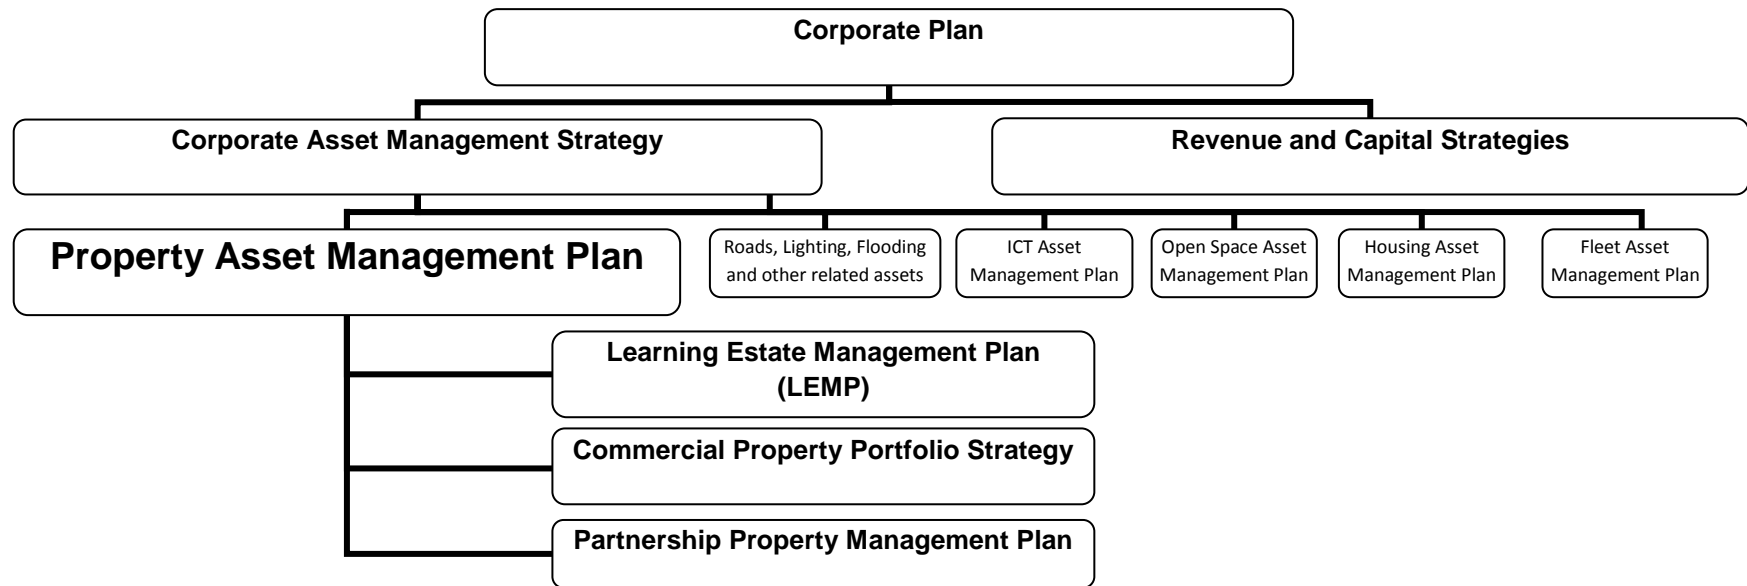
Corporate Plan

Corporate Asset Management Strategy

Revenue and Capital Strategies

Property Asset Management Plan

Roads, Lighting, Flooding and other related assets

ICT Asset Management Plan

Open Space Asset Management Plan

Housing Asset Management Plan

Fleet Asset Management Plan

Learning Estate Management Plan (LEMP)

Commercial Property Portfolio Strategy

Partnership Property Management Plan